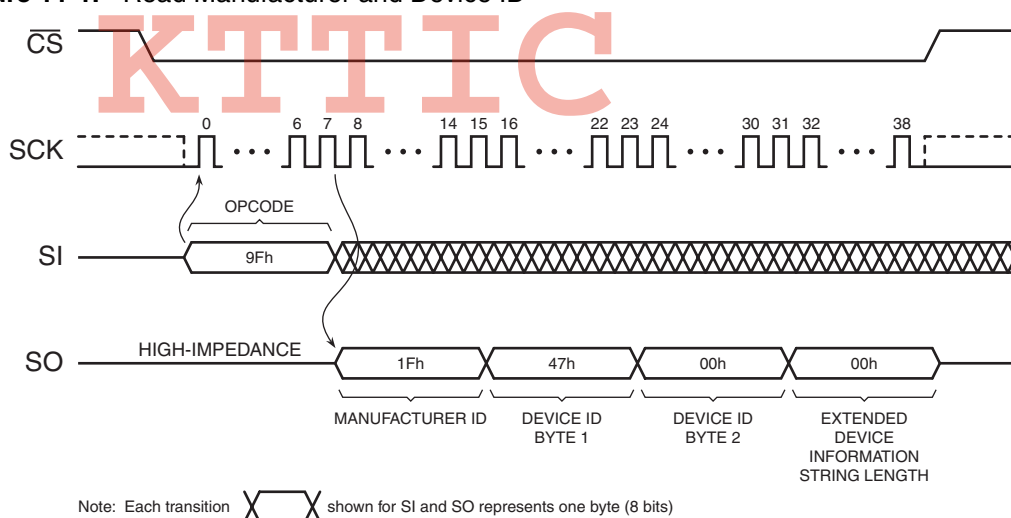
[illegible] Read Manufacturer and Device ID

KTTIC

$\overline{CS}$

SCK

0 6 7 8 14 15 16 22 23 24 30 31 32 38

OPCODE

SI

9Fh

SO

HIGH-IMPEDANCE

1Fh 47h 00h 00h

MANUFACTURER ID

DEVICE ID BYTE 1

DEVICE ID BYTE 2

EXTENDED DEVICE INFORMATION STRING LENGTH

Note: Each transition shown for SI and SO represents one byte (8 bits)